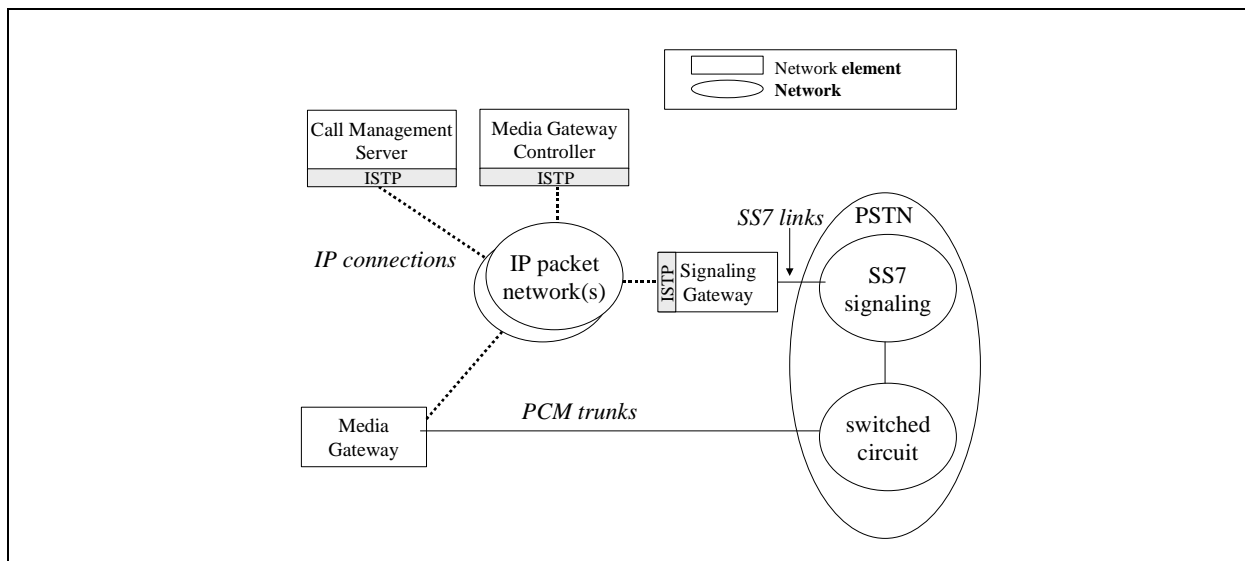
Network **element**
**Network**

Call Management Server
ISTP

Media Gateway Controller
ISTP

*IP connections*

IP packet network(s)

ISTP
Signaling Gateway

*SS7 links*

PSTN

SS7 signaling

Media Gateway

*PCM trunks*

switched circuit